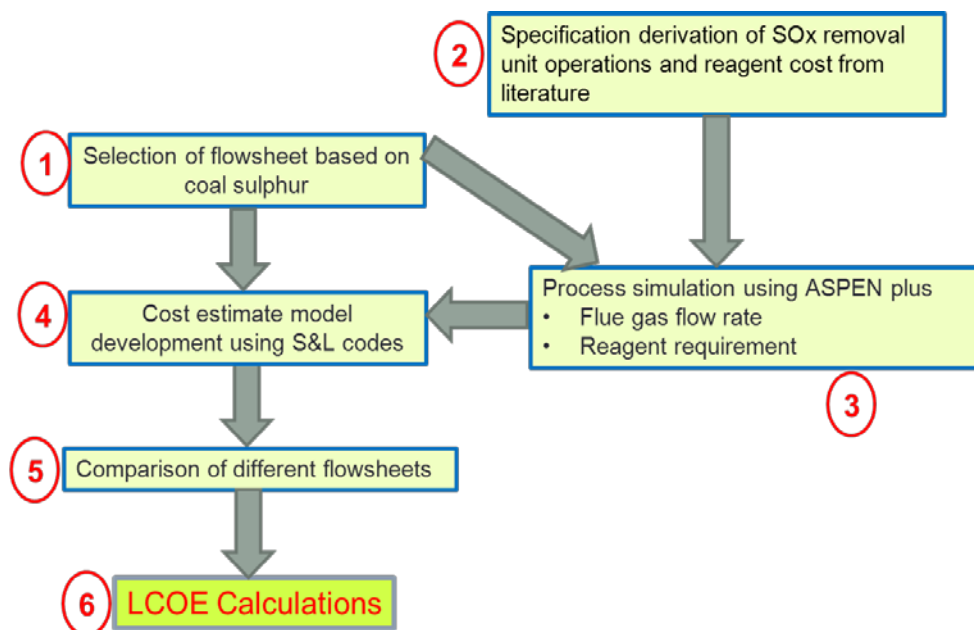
2
Specification derivation of SOx removal unit operations and reagent cost from literature

1
Selection of flowsheet based on coal sulphur

Process simulation using ASPEN plus
• Flue gas flow rate
• Reagent requirement

4
Cost estimate model development using S&L codes

3

5
Comparison of different flowsheets

6
LCOE Calculations